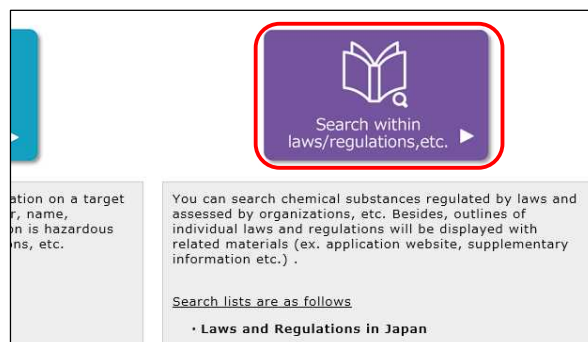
Search within laws/regulations,etc.

ation on a target
r, name,
on is hazardous
ons, etc.

You can search chemical substances regulated by laws and assessed by organizations, etc. Besides, outlines of individual laws and regulations will be displayed with related materials (ex. application website, supplementary information etc.) .

Search lists are as follows

・Laws and Regulations in Japan